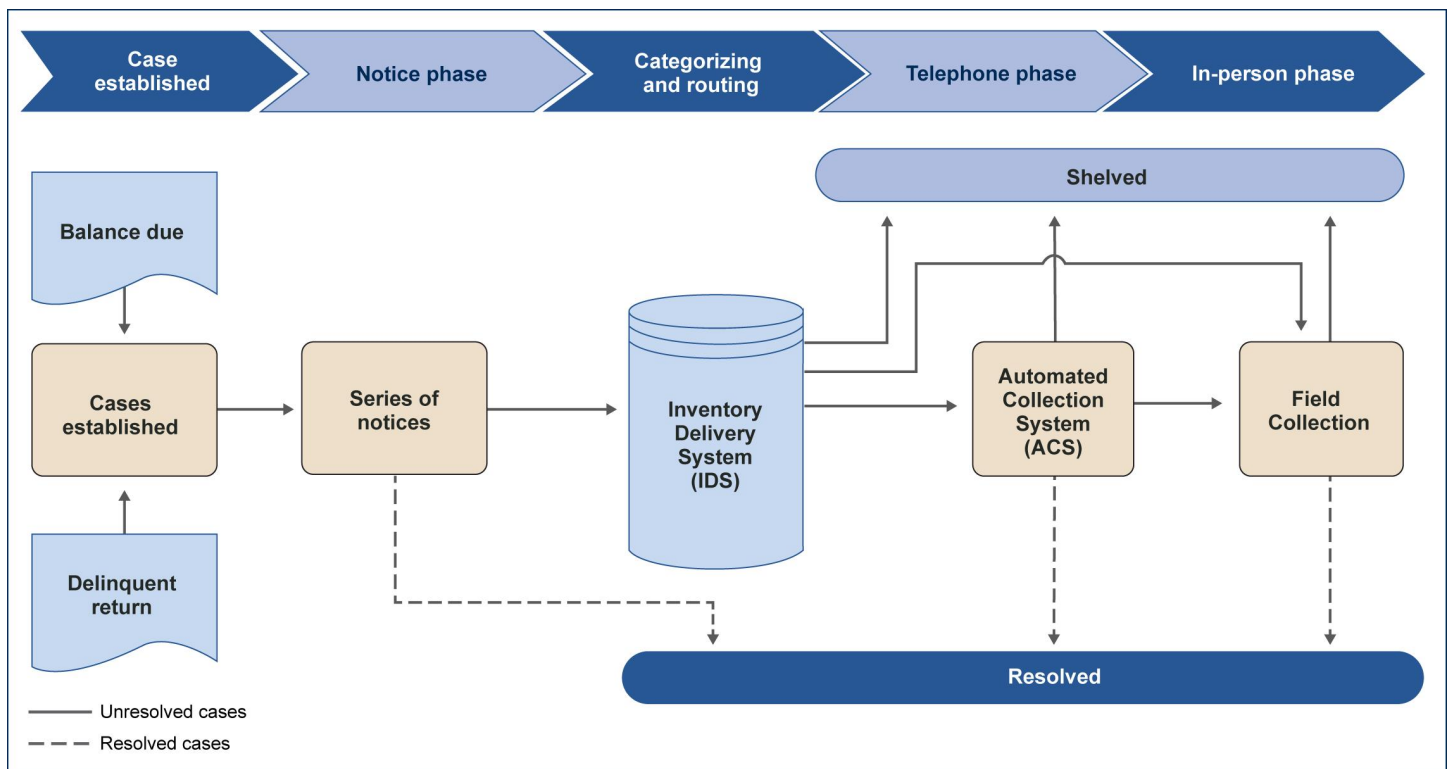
Case established

Notice phase

Categorizing and routing

Telephone phase

In-person phase

Shelved

Balance due

Cases established

Series of notices

Inventory Delivery System (IDS)

Automated Collection System (ACS)

Field Collection

Delinquent return

Resolved

Unresolved cases

Resolved cases